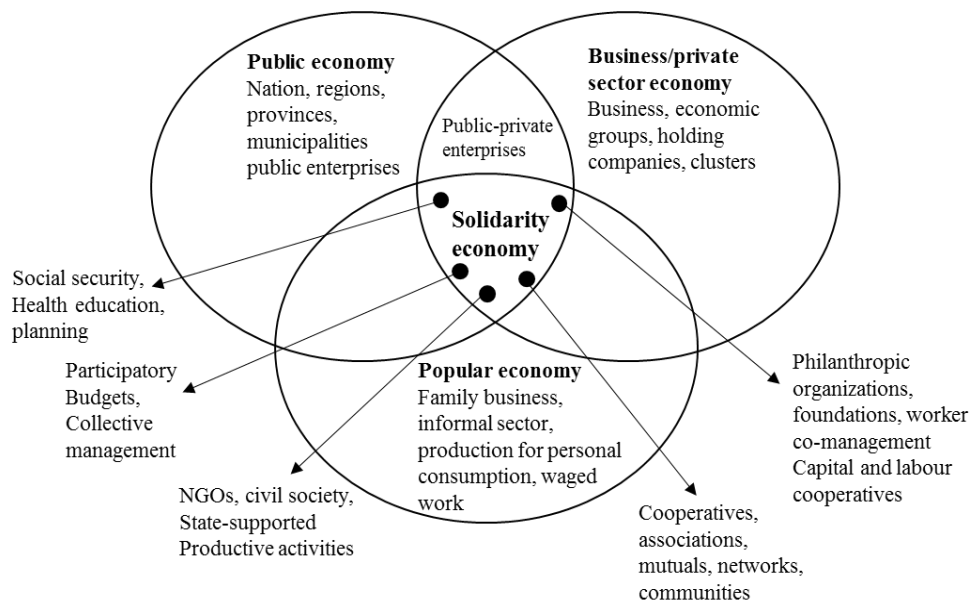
**Public economy**
Nation, regions, provinces, municipalities public enterprises

**Business/private sector economy**
Business, economic groups, holding companies, clusters

Public-private enterprises

**Solidarity economy**

Social security, Health education, planning

Participatory Budgets, Collective management

**Popular economy**
Family business, informal sector, production for personal consumption, waged work

Philanthropic organizations, foundations, worker co-management Capital and labour cooperatives

NGOs, civil society, State-supported Productive activities

Cooperatives, associations, mutuals, networks, communities